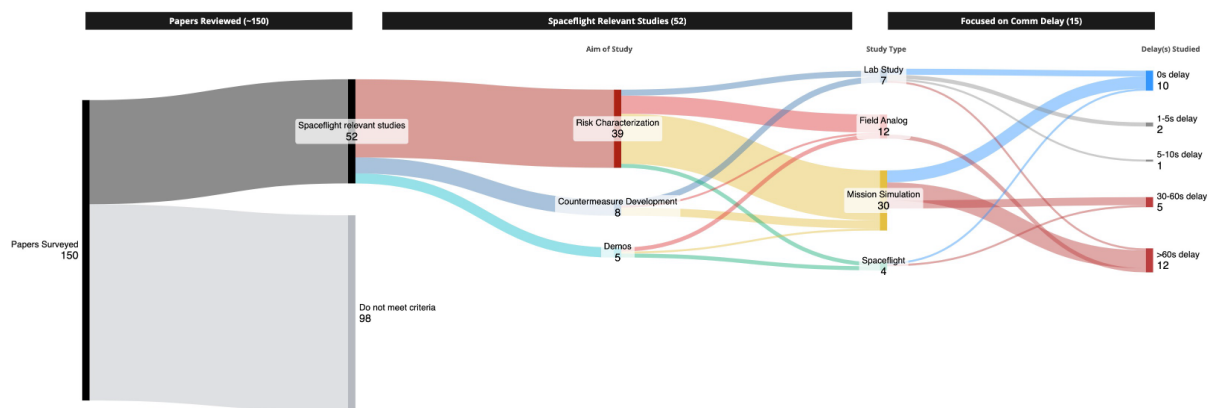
Papers Reviewed (~150)

Spaceflight Relevant Studies (52)

Focused on Comm Delay (15)

Aim of Study

Study Type

Delay(s) Studied

Papers Surveyed
150

Spaceflight relevant studies
52

Do not meet criteria
98

Risk Characterization
39

Countermeasure Development
8

Demos
5

Lab Study
7

Field Analog
12

Mission Simulation
30

Spaceflight
4

0s delay
10

1-5s delay
2

5-10s delay
1

30-60s delay
5

>60s delay
12